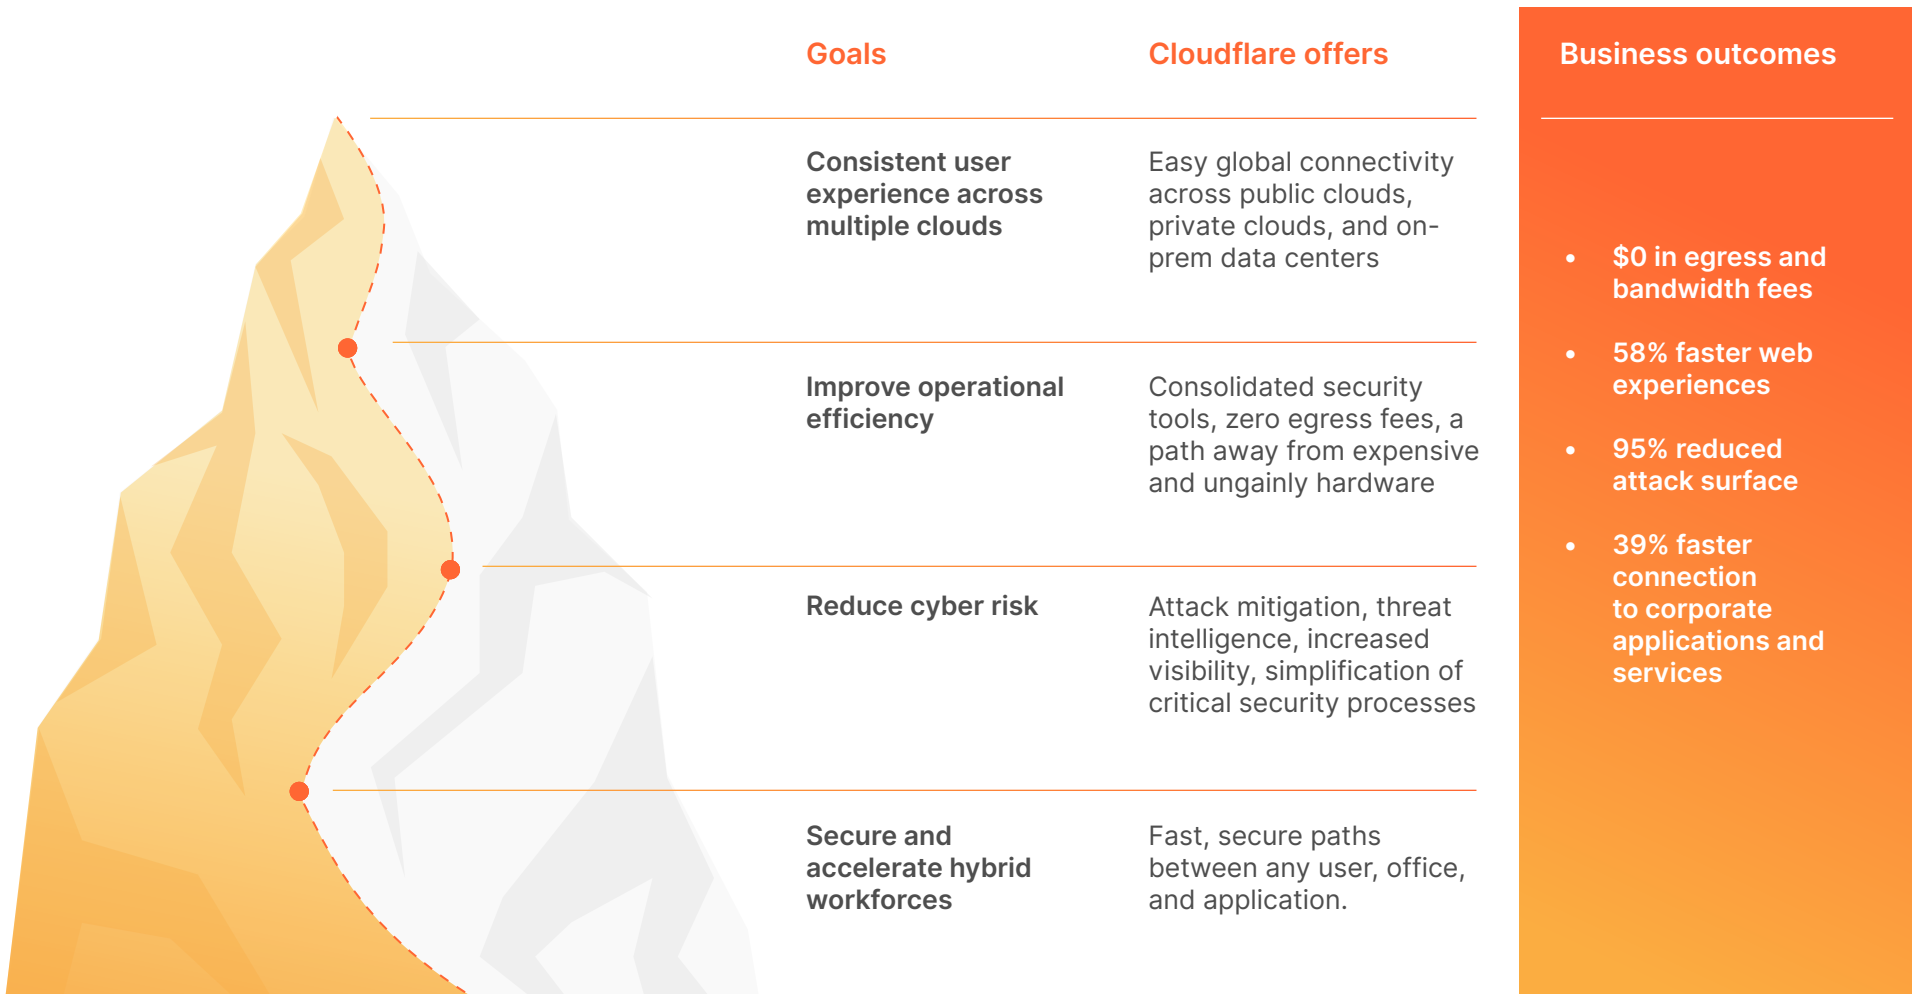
| Goals | Cloudflare offers |
|---|---|
| Consistent user experience across multiple clouds | Easy global connectivity across public clouds, private clouds, and on-prem data centers |
| Improve operational efficiency | Consolidated security tools, zero egress fees, a path away from expensive and ungainly hardware |
| Reduce cyber risk | Attack mitigation, threat intelligence, increased visibility, simplification of critical security processes |
| Secure and accelerate hybrid workforces | Fast, secure paths between any user, office, and application. |

Business outcomes

- $0 in egress and bandwidth fees
- 58% faster web experiences
- 95% reduced attack surface
- 39% faster connection to corporate applications and services